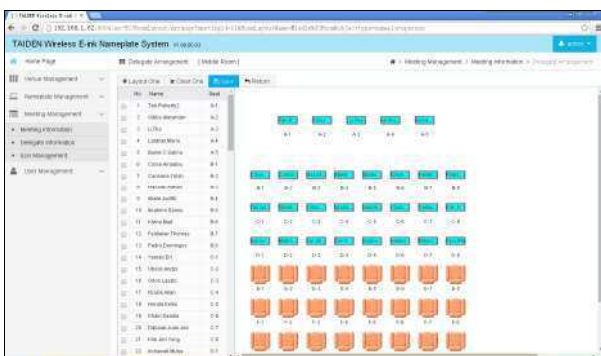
TAIDEN Wireless E-ink ×

192.168.1.42

TAIDEN Wireless E-ink Nameplate System

Admin

Home Page

Venue Management

Nameplate Management

Meeting Management

Meeting Information

Delegate Information

Icon Management

User Management

Delegate Arrangement [Mobile Room]

Meeting Management / Meeting Information / Delegate Arrangement

Layout One | Clear One | Save | Return

| No. | Name | Seat |
|---|---|---|
| 1 | Ted Peberdy | A-1 |
| 2 | Valdo Alexander | A-2 |
| 3 | Li Zhu | A-3 |
| 4 | Ludovic Marie | A-4 |
| 5 | Baker Jeanne | A-5 |
| 6 | Clorie Amadou | B-1 |
| 7 | Caroliana Orion | B-2 |
| 8 | Hercule Ardoin | B-3 |
| 9 | Moale Judith | B-4 |
| 10 | Ausbert Elaine | B-5 |
| 11 | Kitana Beat | B-6 |
| 12 | Puttavan Thomas | B-7 |
| 13 | Pedro Dominguez | B-8 |
| 14 | Yamato Eri | C-1 |
| 15 | Ulrick Andre | C-2 |
| 16 | Ulrick Lucien | C-3 |
| 17 | Rudra Alain | C-4 |
| 18 | Henalo Felix | C-5 |
| 19 | Chalo Sandia | C-6 |
| 20 | Dalpeak Jean-nle | C-7 |
| 21 | Kim Jon Yong | C-8 |
| 22 | Achamet Mulse | D-1 |

A-1 A-2 A-3 A-4 A-5

B-1 B-2 B-3 B-4 B-5 B-6 B-7 B-8

C-1 C-2 C-3 C-4 C-5 C-6 C-7 C-8

D-1 D-2 D-3 D-4 D-5 D-6 D-7 D-8

E-1 E-2 E-3 E-4 E-5 E-6 E-7 E-8

F-1 F-2 F-3 F-4 F-5 F-6 F-7 F-8